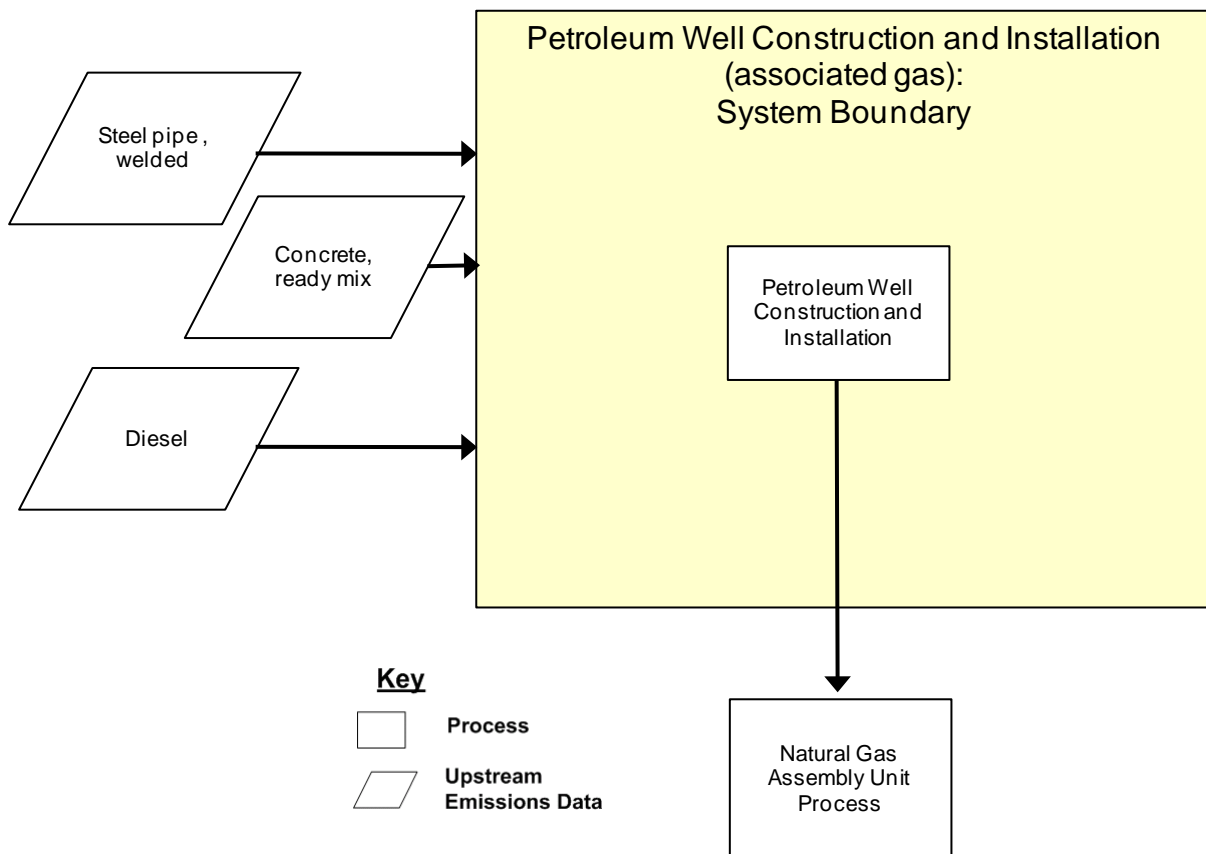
Petroleum Well Construction and Installation (associated gas): System Boundary

Steel pipe , welded

Concrete, ready mix

Diesel

Petroleum Well Construction and Installation

Key

Process

Upstream Emissions Data

Natural Gas Assembly Unit Process